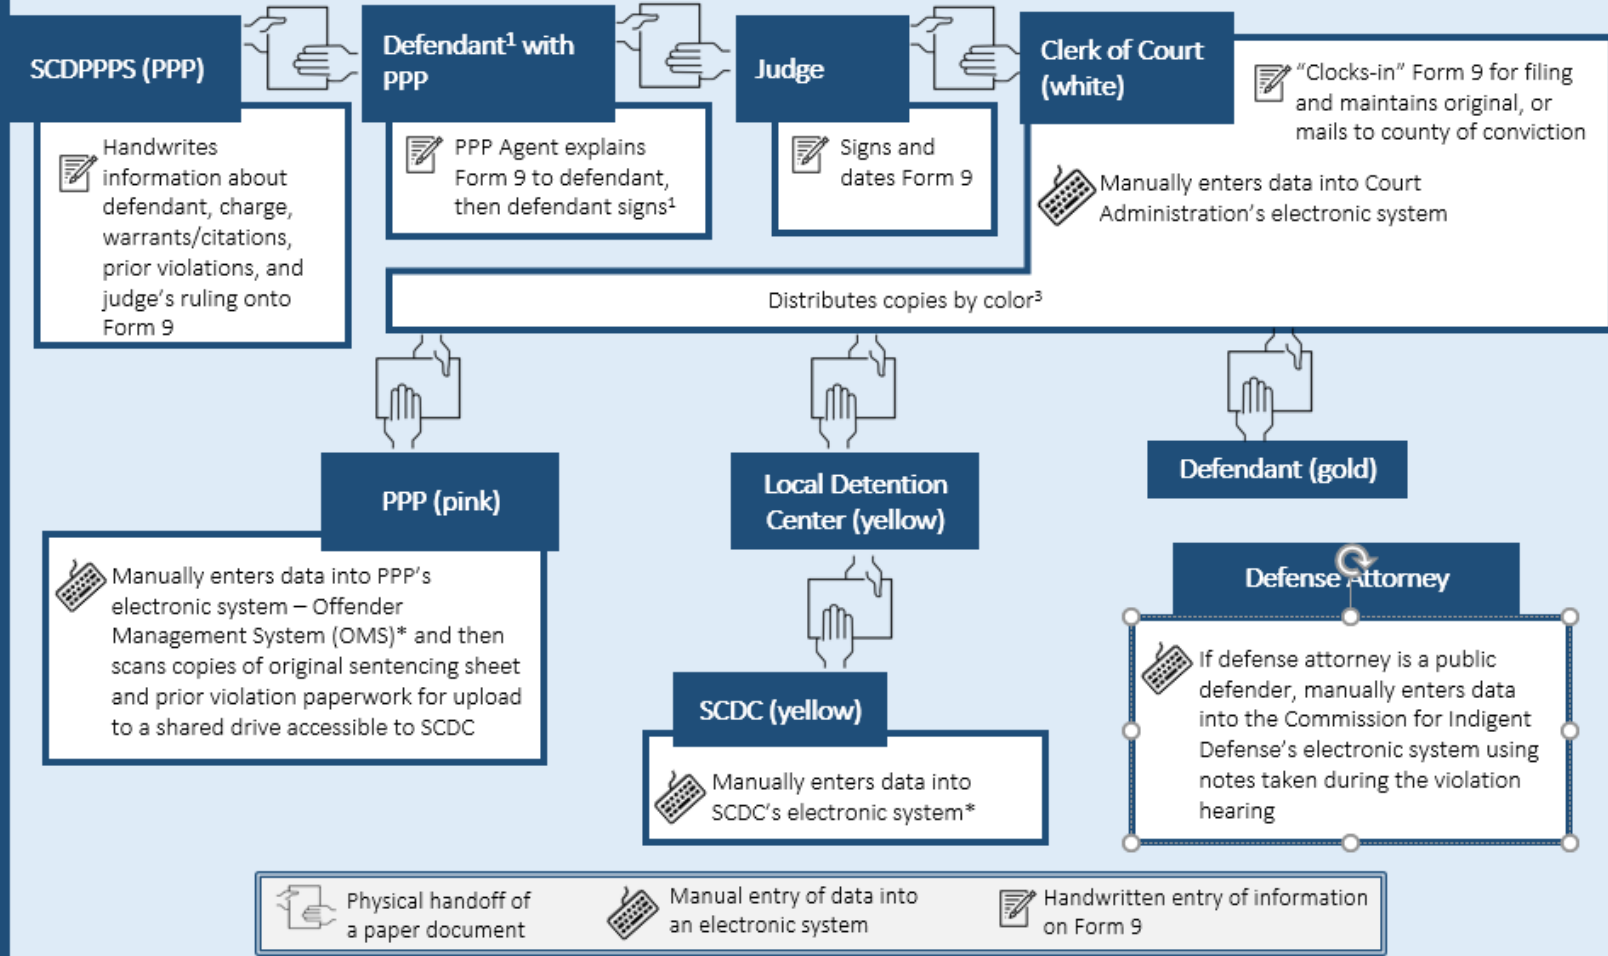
SCDPPPS (PPP)

Handwrites information about defendant, charge, warrants/citations, prior violations, and judge's ruling onto Form 9

Defendant$^1$ with PPP

PPP Agent explains Form 9 to defendant, then defendant signs$^1$

Judge

Signs and dates Form 9

Clerk of Court (white)

"Clocks-in" Form 9 for filing and maintains original, or mails to county of conviction

Manually enters data into Court Administration's electronic system

Distributes copies by color$^3$

PPP (pink)

Manually enters data into PPP's electronic system – Offender Management System (OMS)* and then scans copies of original sentencing sheet and prior violation paperwork for upload to a shared drive accessible to SCDC

Local Detention Center (yellow)

SCDC (yellow)

Manually enters data into SCDC's electronic system*

Defendant (gold)

Defense Attorney

If defense attorney is a public defender, manually enters data into the Commission for Indigent Defense's electronic system using notes taken during the violation hearing

Physical handoff of a paper document

Manual entry of data into an electronic system

Handwritten entry of information on Form 9